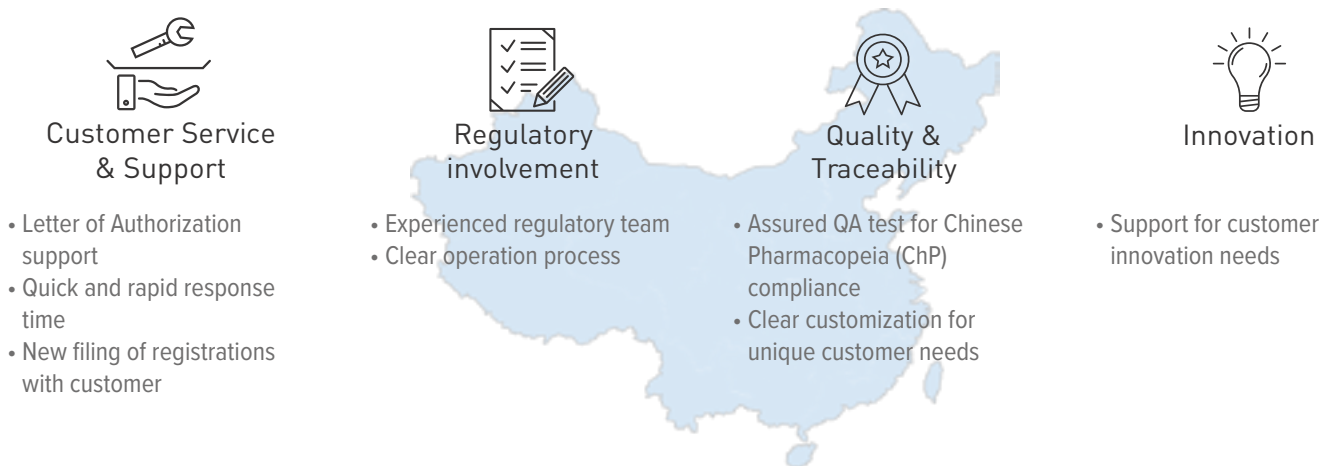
Customer Service & Support

• Letter of Authorization support
• Quick and rapid response time
• New filing of registrations with customer

Regulatory involvement

• Experienced regulatory team
• Clear operation process

Quality & Traceability

• Assured QA test for Chinese Pharmacopeia (ChP) compliance
• Clear customization for unique customer needs

Innovation

• Support for customer innovation needs